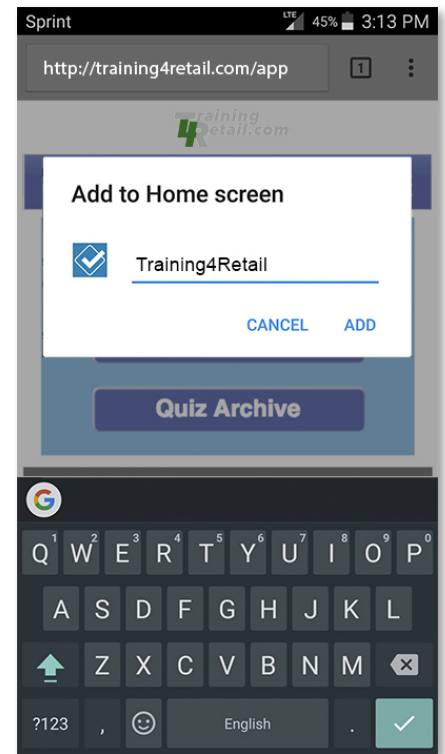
Sprint LTE 45% 3:13 PM

http://training4retail.com/app 1

4 raining Retail.com

Add to Home screen

Training4Retail

CANCEL ADD

Quiz Archive

G

Q 1 W 2 E 3 R 4 T 5 Y 6 U 7 I 8 O 9 P 0

A S D F G H J K L

Z X C V B N M

?123 , English .